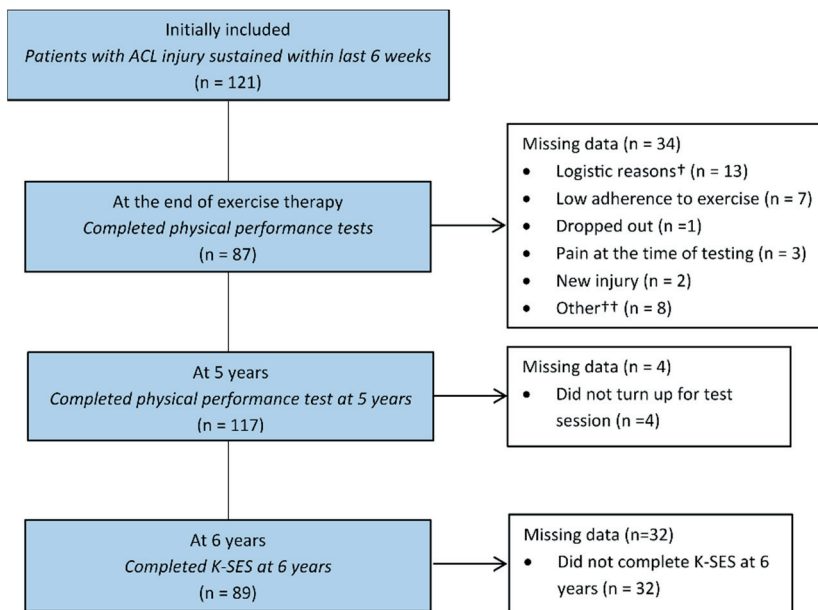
Initially included
Patients with ACL injury sustained within last 6 weeks
(n = 121)

At the end of exercise therapy
Completed physical performance tests
(n = 87)

Missing data (n = 34)
• Logistic reasons† (n = 13)
• Low adherence to exercise (n = 7)
• Dropped out (n =1)
• Pain at the time of testing (n = 3)
• New injury (n = 2)
• Other†† (n = 8)

At 5 years
Completed physical performance test at 5 years
(n = 117)

Missing data (n = 4)
• Did not turn up for test session (n =4)

At 6 years
Completed K-SES at 6 years
(n = 89)

Missing data (n=32)
• Did not complete K-SES at 6 years (n = 32)